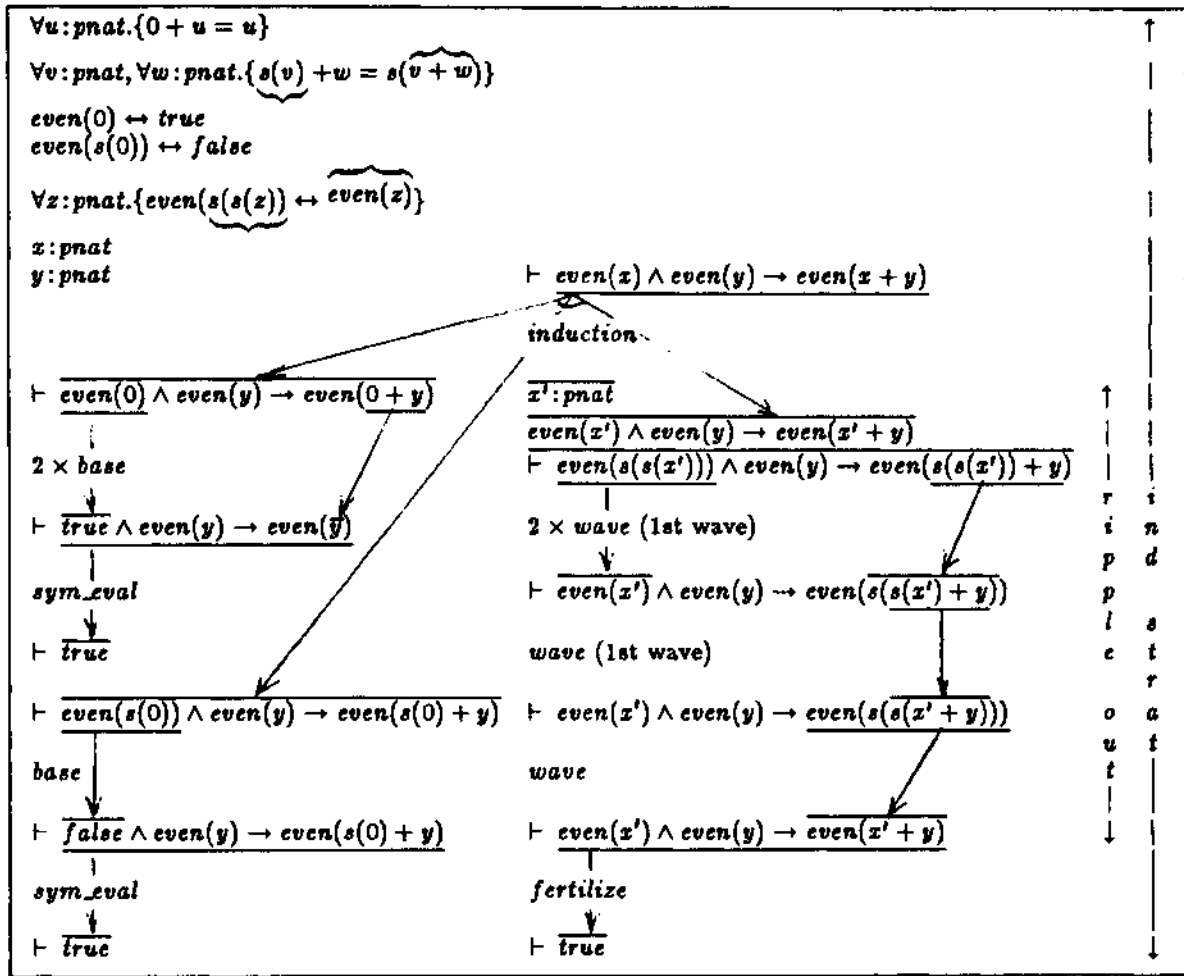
$\forall u: pnat.\{0 + u = u\}$

$\forall v: pnat, \forall w: pnat.\{\underbrace{s(v)} + w = s(\overbrace{v + w})\}$

$even(0) \leftrightarrow true$
$even(s(0)) \leftrightarrow false$

$\forall z: pnat.\{even(\underbrace{s(s(z))}) \leftrightarrow \overbrace{even(z)}\}$

$x: pnat$
$y: pnat$

$\vdash even(x) \wedge even(y) \rightarrow even(x + y)$

induction

$\vdash \overline{even(0)} \wedge even(y) \rightarrow even(\overline{0 + y})$

$2 \times base$

$\vdash \overline{true} \wedge even(y) \rightarrow even(\overline{y})$

sym_eval

$\vdash \overline{true}$

$\vdash \overline{even(s(0))} \wedge even(y) \rightarrow even(s(0) + y)$

base

$\vdash \overline{false} \wedge even(y) \rightarrow even(s(0) + y)$

sym_eval

$\vdash \overline{true}$

$x': pnat$

$even(x') \wedge even(y) \rightarrow even(x' + y)$

$\vdash \underline{even(s(s(x')))} \wedge even(y) \rightarrow even(\underline{s(s(x')) + y})$

$2 \times$ wave (1st wave)

$\vdash \overline{even(x')} \wedge even(y) \rightarrow even(s(\overline{s(x' + y)}))$

wave (1st wave)

$\vdash even(x') \wedge even(y) \rightarrow \underline{even(s(\overline{s(x' + y)}))}$

wave

$\vdash \underline{even(x')} \wedge even(y) \rightarrow \overline{even(x' + y)}$

fertilize

$\vdash \overline{true}$

ripple out

ind strat